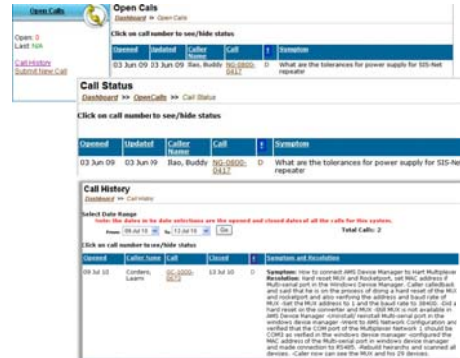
Open Calls

Open: 0
Last: N/A

Call History
Submit New Call

Open Calls
Dashboard >> Open Calls

Click on call number to see/hide status

| Opened | Updated | Caller Name | Call | ! | Symptom |
|---|---|---|---|---|---|
| 03 Jun 09 | 03 Jun 09 | Rao, Buddy | NG-0800-0417 | D | What are the tolerances for power supply for SIS-Net repeater |

Call Status
Dashboard >> OpenCalls >> Call Status

Click on call number to see/hide status

| Opened | Updated | Caller Name | Call | ! | Symptom |
|---|---|---|---|---|---|
| 03 Jun 09 | 03 Jun 09 | Rao, Buddy | NG-0800-0417 | D | What are the tolerances for power supply for SIS-Net repeater |

Call History
Dashboard >> Call History

Select Date Range
Note: the dates in the date selections are the opened and closed dates of all the calls for this system.
From: 09 Jul 10 to 13 Jul 10 Go
Total Calls: 2

Click on call number to see/hide status

| Opened | Caller Name | Call | Closed | ! | Symptom and Resolution |
|---|---|---|---|---|---|
| 09 Jul 10 | Cordero, Learn | GC-1000-0673 | 13 Jul 10 | D | Symptom: How to connect AMS Device Manager to Hart Multiplexer Resolution: Hard reset MUX and Rocketport, set MAC address if Multi-serial port in the Windows Device Manager. Caller callback and said that he is on the process of doing a hard reset of the MUX and rocketport and also verifying the address and baud rate of MUX -Set the MUX address to 1 and the baud rate to 38400. -Did a hard reset on the converter and MUX -Still MUX is not available in AMS Device Manager -Uninstall/ reinstall Multi-serial port in the windows device manager -Went to AMS Network Configuration and verified that the COM port of the Multiplexer Network 1 should be COM3 as verified in the windows device manager -configured the MAC address of the Multi-serial port in windows device manager and made connection to RS485. -Rebuild hierarchy and scanned all devices. -Caller now can see the MUX and his 29 devices. |